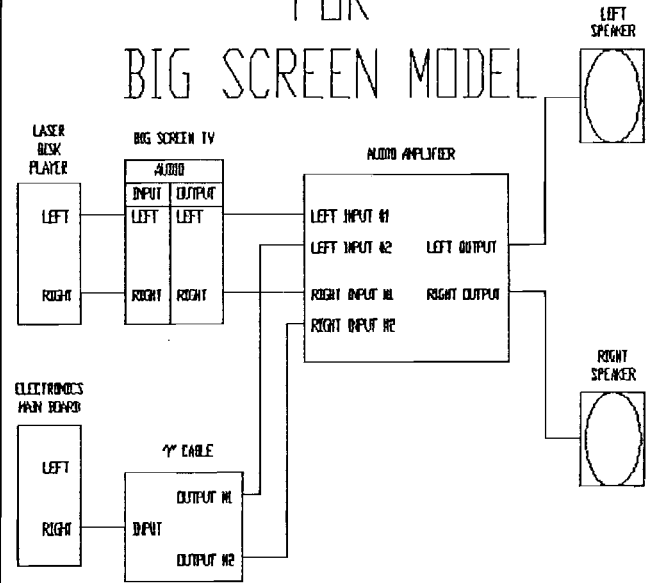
FOR
BIG SCREEN MODEL

LEFT SPEAKER

LASER DISK PLAYER

LEFT

RIGHT

BIG SCREEN TV

AUDIO

| INPUT | OUTPUT |
|---|---|
| LEFT | LEFT |
| RIGHT | RIGHT |

AUDIO AMPLIFIER

LEFT INPUT #1
LEFT INPUT #2
RIGHT INPUT #1
RIGHT INPUT #2

LEFT OUTPUT
RIGHT OUTPUT

RIGHT SPEAKER

ELECTRONICS MAIN BOARD

LEFT

RIGHT

"Y" CABLE

INPUT

OUTPUT #1

OUTPUT #2